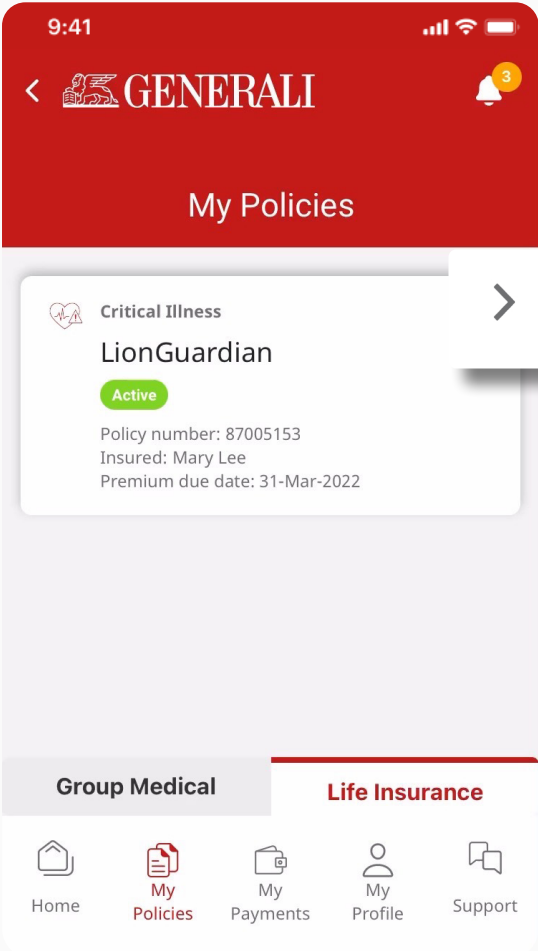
9:41

GENERALI

3

My Policies

Critical Illness

LionGuardian

Active

Policy number: 87005153
Insured: Mary Lee
Premium due date: 31-Mar-2022

Group Medical

Life Insurance

Home

My Policies

My Payments

My Profile

Support